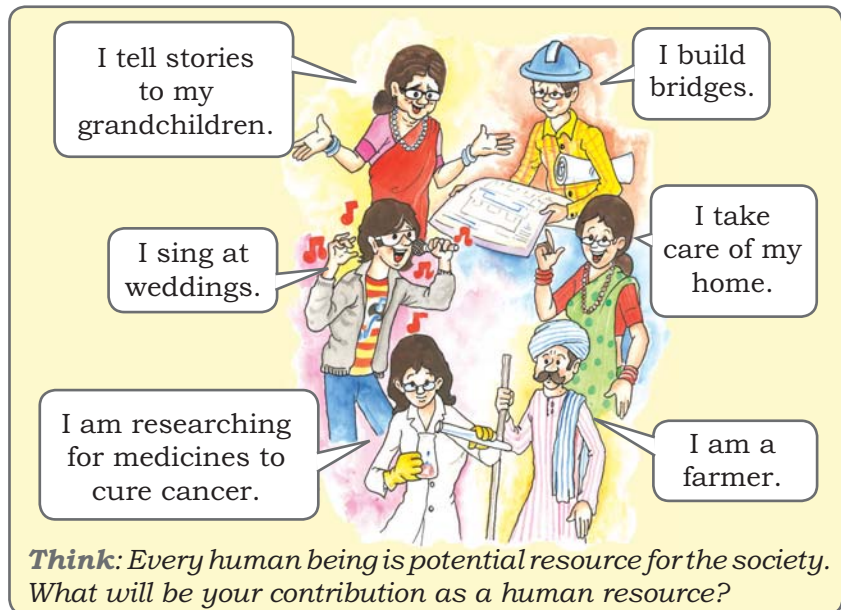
I tell stories to my grandchildren.

I build bridges.

I sing at weddings.

I take care of my home.

I am researching for medicines to cure cancer.

I am a farmer.

*Think*: *Every human being is potential resource for the society. What will be your contribution as a human resource?*